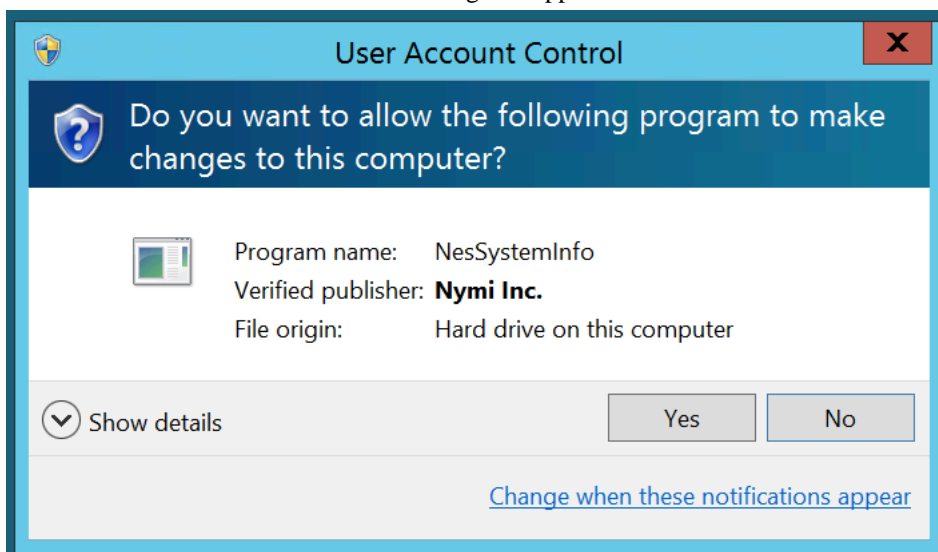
User Account Control

Do you want to allow the following program to make changes to this computer?

| | |
|---|---|
| Program name: | NesSystemInfo |
| Verified publisher: | **Nymi Inc.** |
| File origin: | Hard drive on this computer |

Show details

Yes

No

Change when these notifications appear